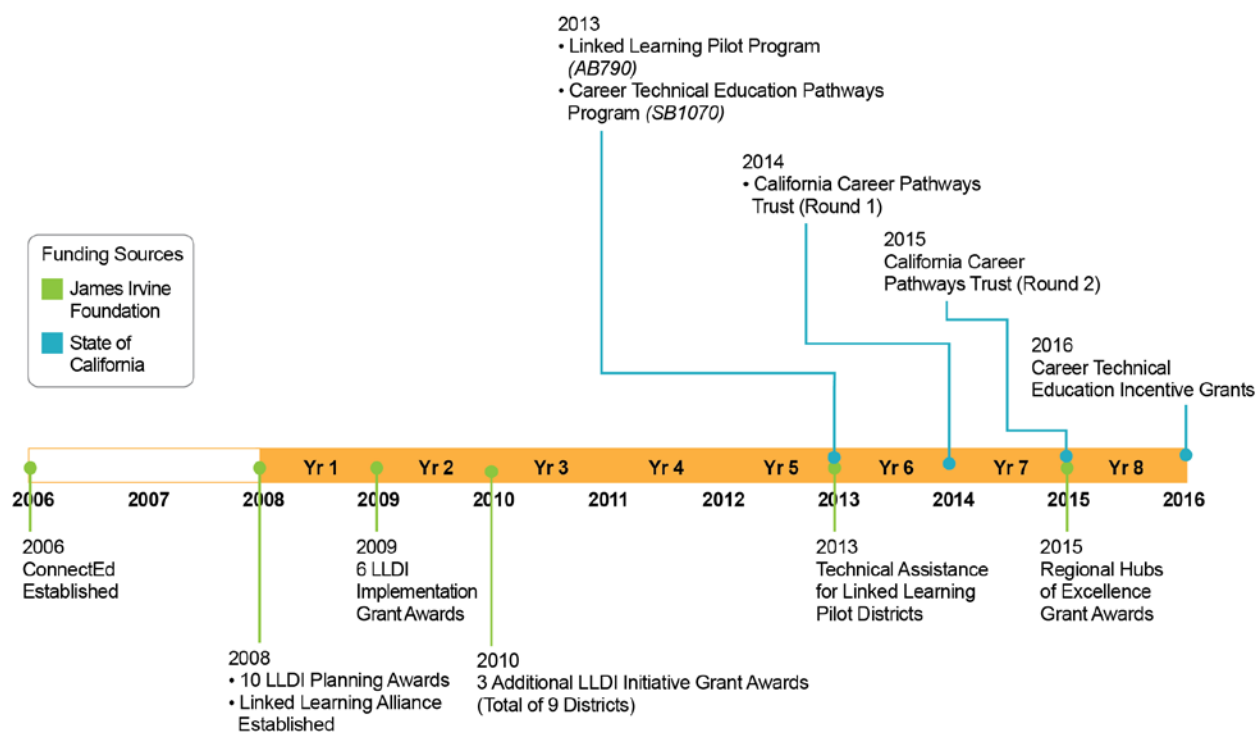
2013
• Linked Learning Pilot Program (AB790)
• Career Technical Education Pathways Program (SB1070)

2014
• California Career Pathways Trust (Round 1)

2015
California Career Pathways Trust (Round 2)

2016
Career Technical Education Incentive Grants

Funding Sources
James Irvine Foundation
State of California

Yr 1 Yr 2 Yr 3 Yr 4 Yr 5 Yr 6 Yr 7 Yr 8

2006 2007 2008 2009 2010 2011 2012 2013 2014 2015 2016

2006
ConnectEd Established

2008
• 10 LLDI Planning Awards
• Linked Learning Alliance Established

2009
6 LLDI Implementation Grant Awards

2010
3 Additional LLDI Initiative Grant Awards (Total of 9 Districts)

2013
Technical Assistance for Linked Learning Pilot Districts

2015
Regional Hubs of Excellence Grant Awards